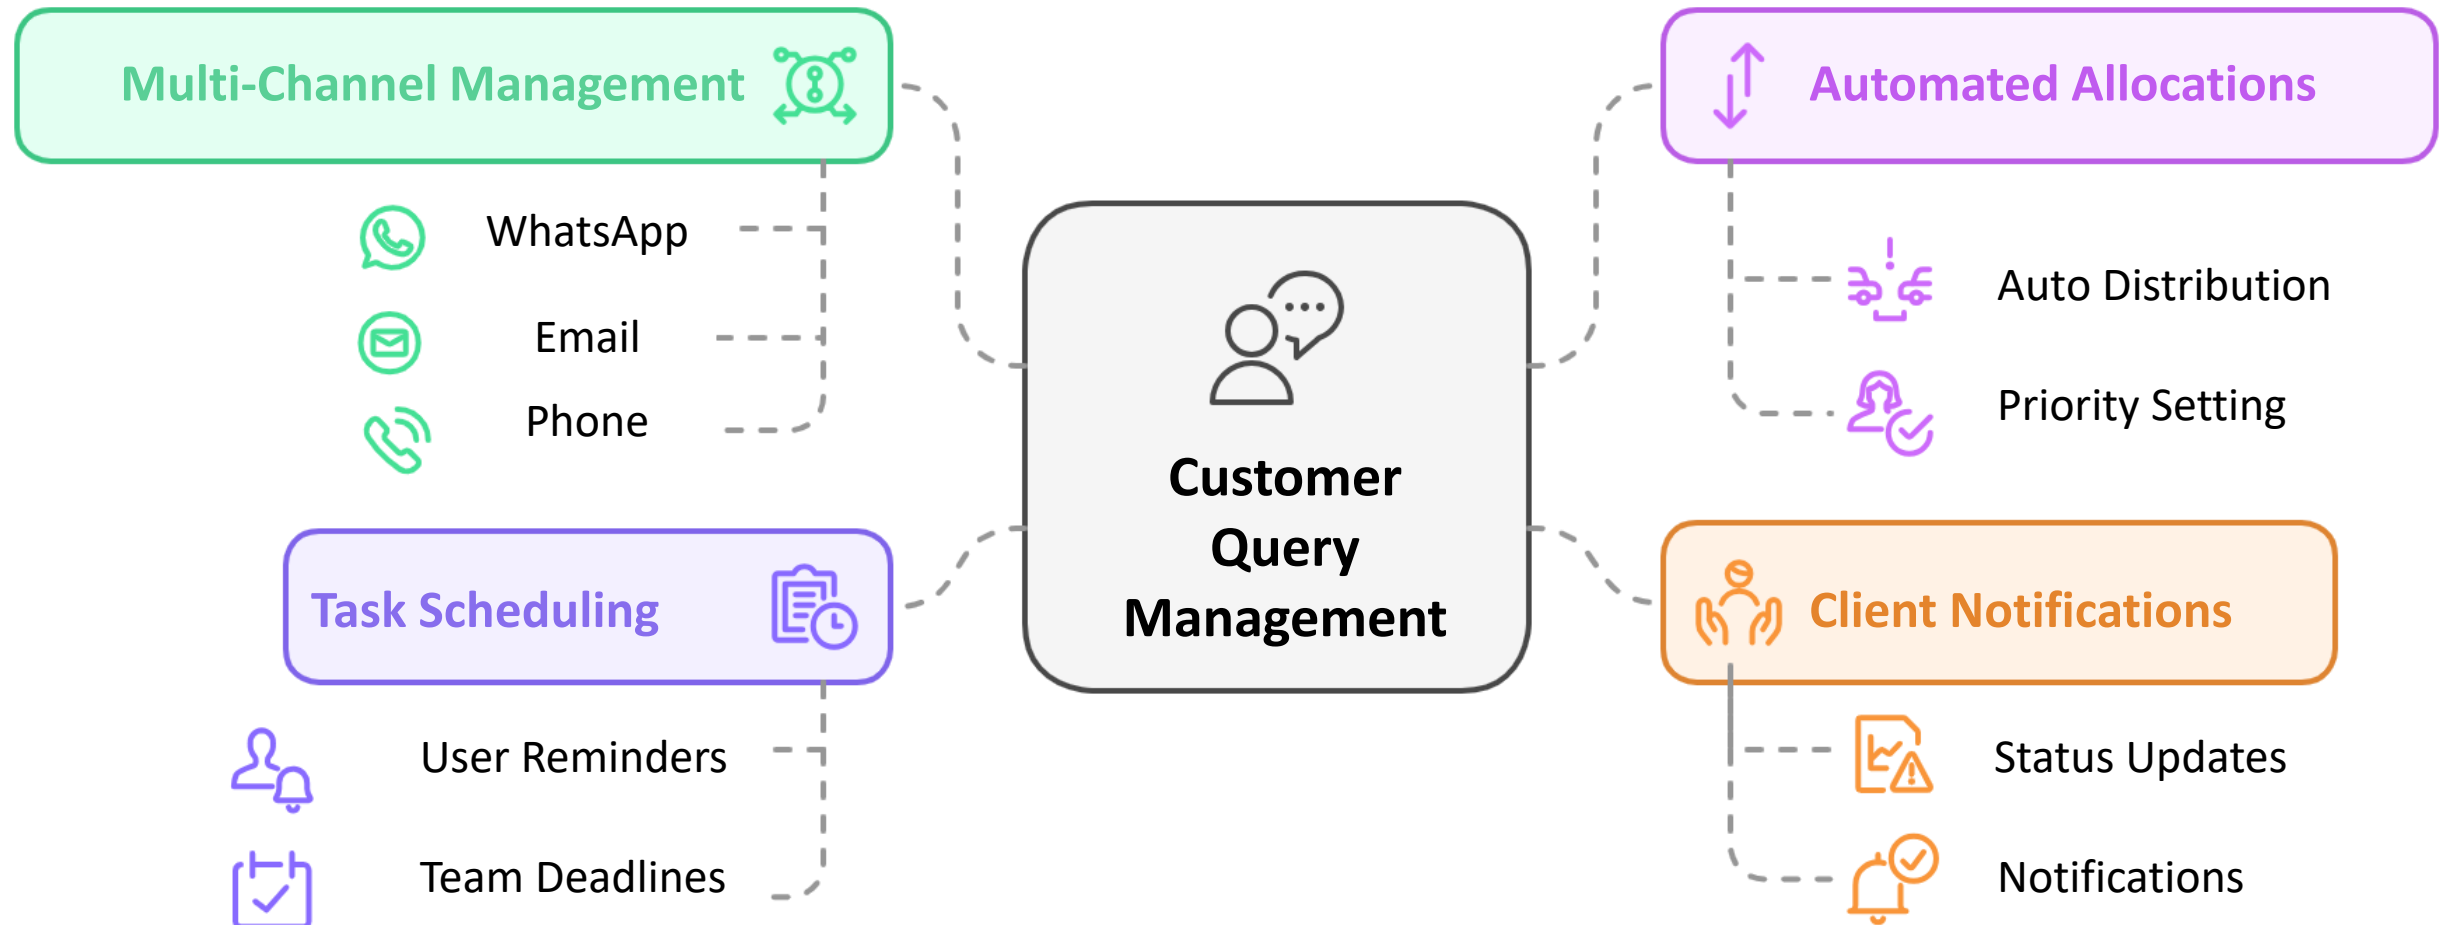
Multi-Channel Management

WhatsApp

Email

Phone

Automated Allocations

Auto Distribution

Priority Setting

Customer Query Management

Task Scheduling

User Reminders

Team Deadlines

Client Notifications

Status Updates

Notifications